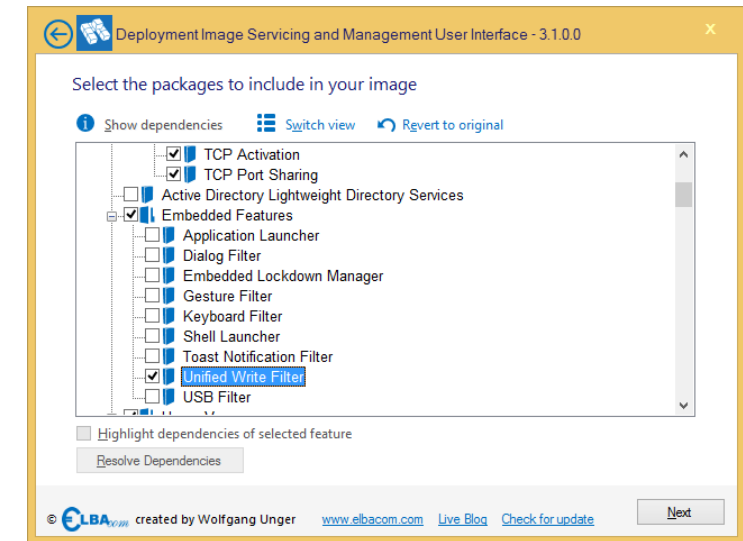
Deployment Image Servicing and Management User Interface - 3.1.0.0

x

Select the packages to include in your image

Show dependencies

Switch view

Revert to original

TCP Activation
TCP Port Sharing
Active Directory Lightweight Directory Services
Embedded Features
Application Launcher
Dialog Filter
Embedded Lockdown Manager
Gesture Filter
Keyboard Filter
Shell Launcher
Toast Notification Filter
Unified Write Filter
USB Filter
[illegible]

Highlight dependencies of selected feature

Resolve Dependencies

© ELBAcom created by Wolfgang Unger

www.elbacom.com

Live Blog

Check for update

Next